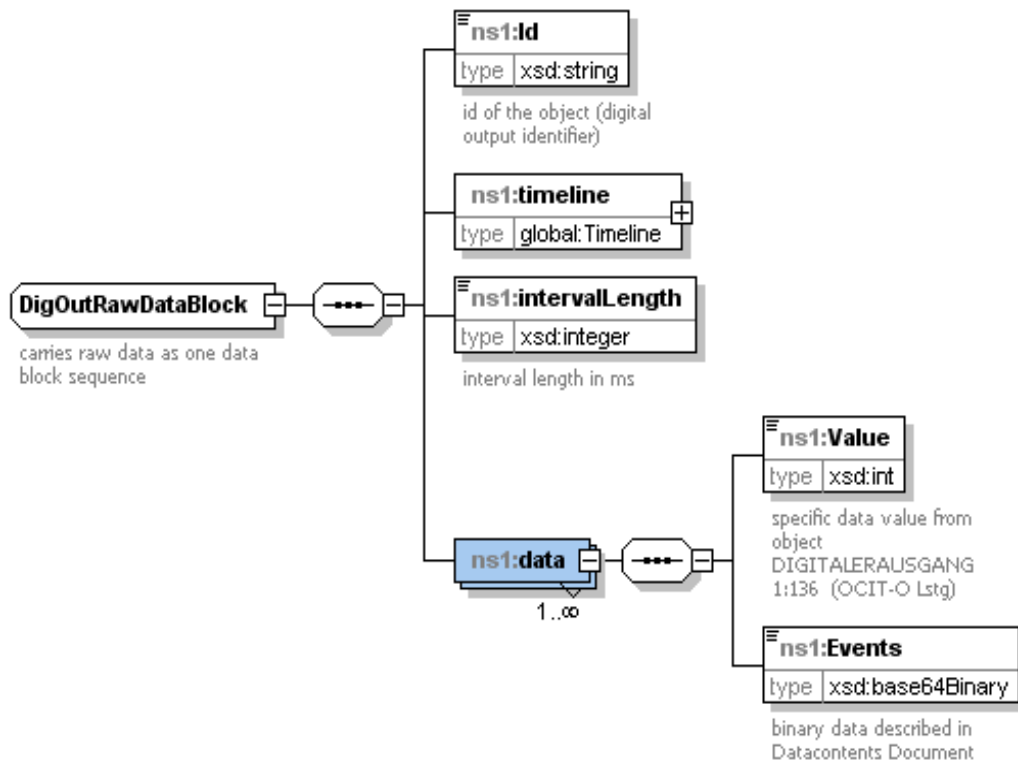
DigOutRawDataBlock

carries raw data as one data block sequence

ns1:Id
type xsd:string

id of the object (digital output identifier)

ns1:timeline
type global:Timeline

ns1:intervalLength
type xsd:integer

interval length in ms

ns1:data

1..∞

ns1:Value
type xsd:int

specific data value from object DIGITALERAUSGANG 1:136 (OCIT-O Lstg)

ns1:Events
type xsd:base64Binary

binary data described in Datacontents Document